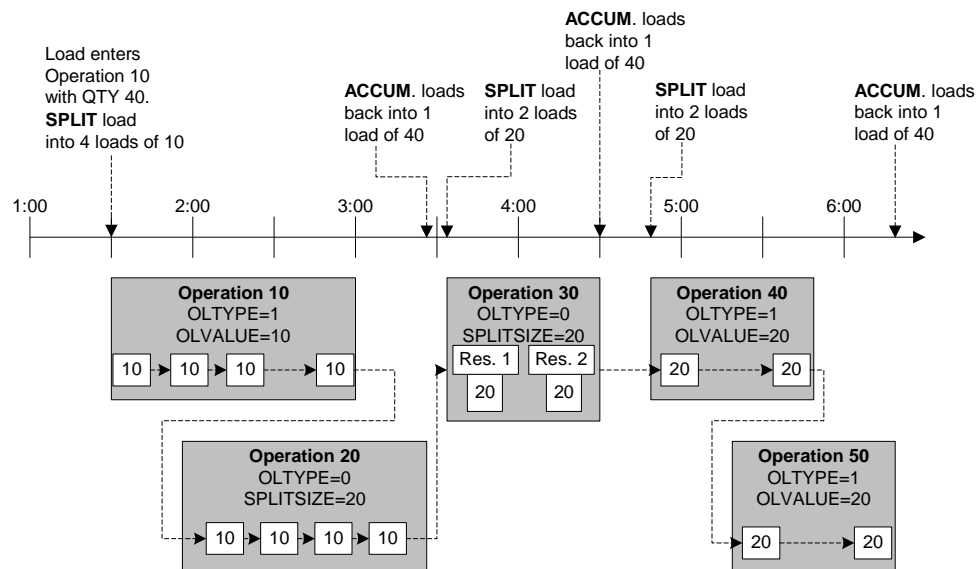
Load enters Operation 10 with QTY 40. **SPLIT** load into 4 loads of 10

**ACCUM**. loads back into 1 load of 40

**SPLIT** load into 2 loads of 20

**ACCUM**. loads back into 1 load of 40

**SPLIT** load into 2 loads of 20

**ACCUM**. loads back into 1 load of 40

1:00
2:00
3:00
4:00
5:00
6:00

**Operation 10**
OLTYPE=1
OLVALUE=10
10 10 10 10

**Operation 20**
OLTYPE=0
SPLITSIZE=20
10 10 10 10

**Operation 30**
OLTYPE=0
SPLITSIZE=20
Res. 1 Res. 2
20 20

**Operation 40**
OLTYPE=1
OLVALUE=20
20 20

**Operation 50**
OLTYPE=1
OLVALUE=20
20 20